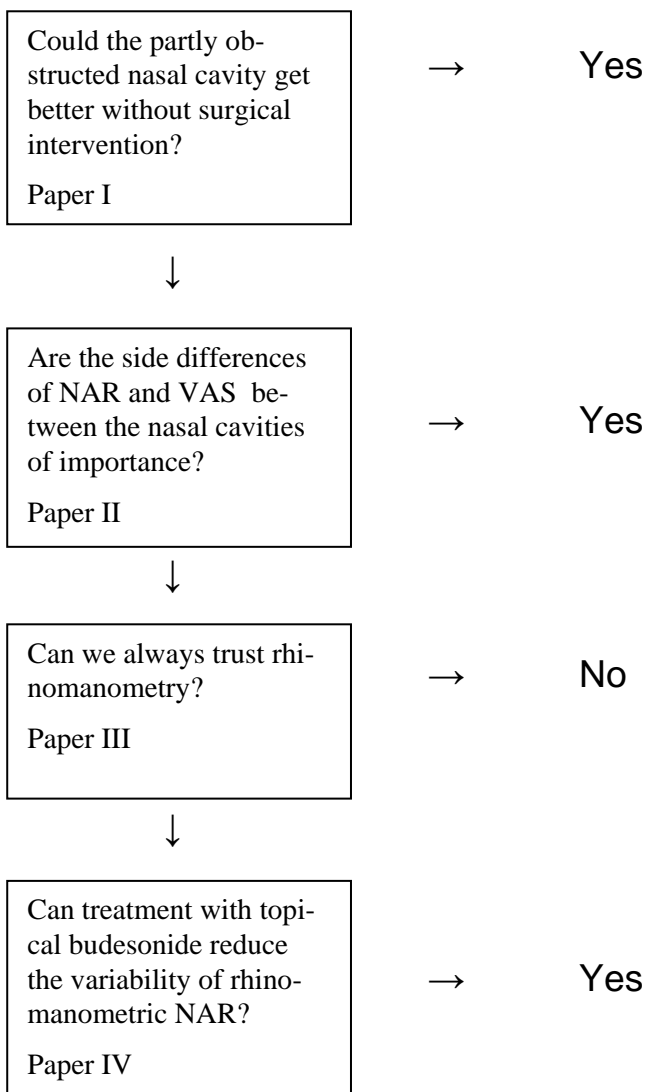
Could the partly obstructed nasal cavity get better without surgical intervention?

Paper I

→ Yes

↓

Are the side differences of NAR and VAS between the nasal cavities of importance?

Paper II

→ Yes

↓

Can we always trust rhinomanometry?

Paper III

→ No

↓

Can treatment with topical budesonide reduce the variability of rhinomanometric NAR?

Paper IV

→ Yes